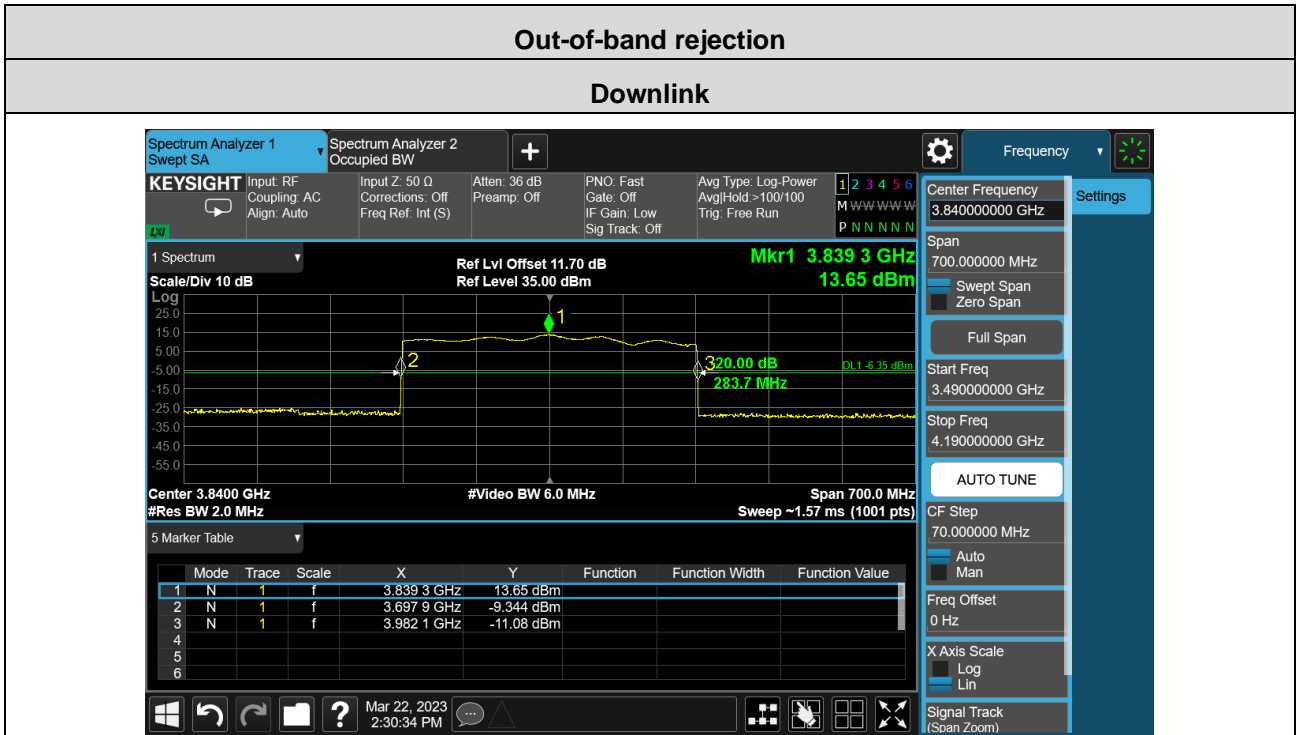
Out-of-band rejection

Downlink

Spectrum Analyzer 1
Swept SA

Spectrum Analyzer 2
Occupied BW

Frequency

KEYSIGHT Input: RF Coupling: AC Align: Auto

Input Z: 50 Ω Corrections: Off Freq Ref: Int (S)

Atten: 36 dB Preamp: Off

PNO: Fast Gate: Off IF Gain: Low Sig Track: Off

Avg Type: Log-Power Avg|Hold:>100/100 Trig: Free Run

1 2 3 4 5 6
M WWWWWW
P N N N N N

LXI

1 Spectrum

Scale/Div 10 dB

Ref Lvl Offset 11.70 dB
Ref Level 35.00 dBm

Mkr1 3.839 3 GHz
13.65 dBm

Log
25.0
15.0
5.00
-5.00
-15.0
-25.0
-35.0
-45.0
-55.0

1
2
3 20.00 dB
283.7 MHz

DL1 -6.35 dBm

Center 3.8400 GHz
#Res BW 2.0 MHz

#Video BW 6.0 MHz

Span 700.0 MHz
Sweep ~1.57 ms (1001 pts)

5 Marker Table

| | Mode | Trace | Scale | X | Y | Function | Function Width | Function Value |
|---|---|---|---|---|---|---|---|---|
| 1 | N | 1 | f | 3.839 3 GHz | 13.65 dBm | | | |
| 2 | N | 1 | f | 3.697 9 GHz | -9.344 dBm | | | |
| 3 | N | 1 | f | 3.982 1 GHz | -11.08 dBm | | | |
| 4 | | | | | | | | |
| 5 | | | | | | | | |
| 6 | | | | | | | | |

Mar 22, 2023
2:30:34 PM

Center Frequency
3.840000000 GHz

Settings

Span
700.000000 MHz
Swept Span
Zero Span

Full Span

Start Freq
3.490000000 GHz

Stop Freq
4.190000000 GHz

AUTO TUNE

CF Step
70.000000 MHz
Auto
Man

Freq Offset
0 Hz

X Axis Scale
Log
Lin

Signal Track
(Span Zoom)